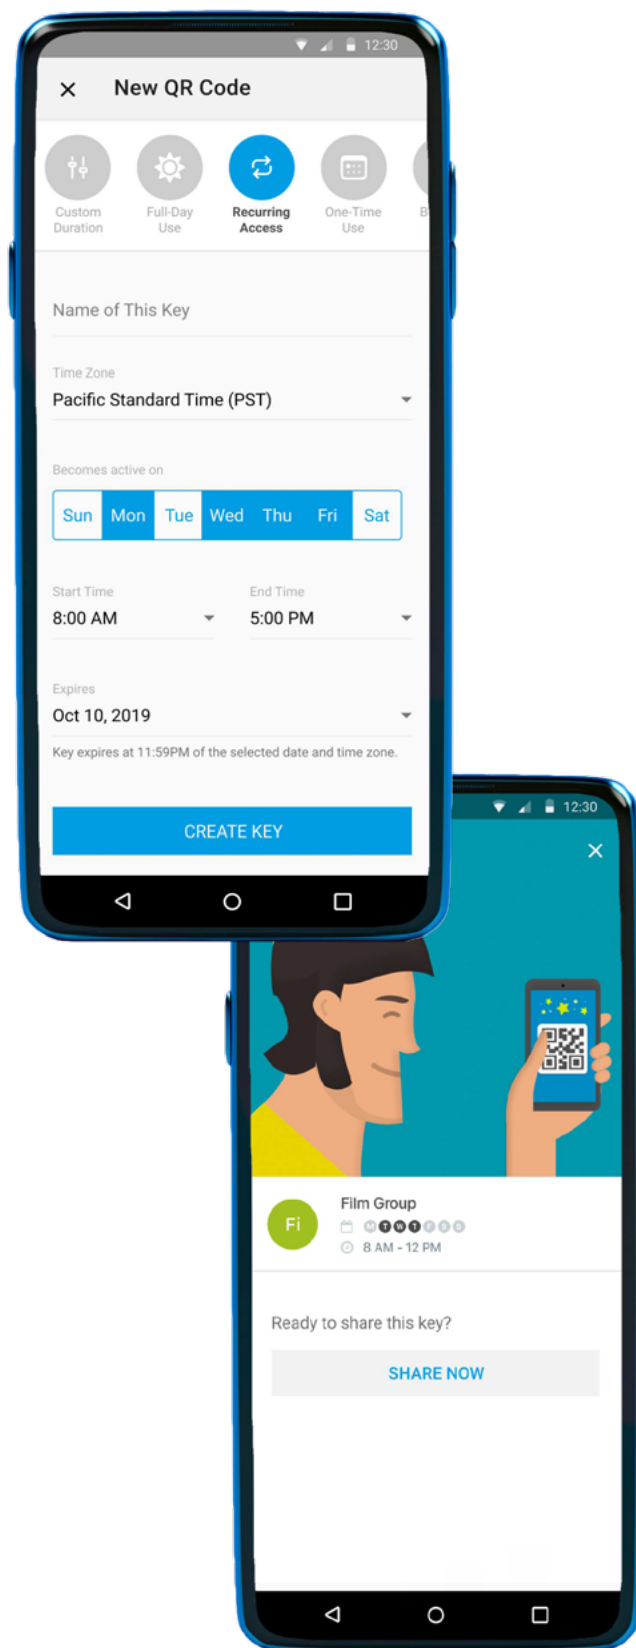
12:30

New QR Code

Custom Duration

Full-Day Use

Recurring Access

One-Time Use

B

Name of This Key

Time Zone
Pacific Standard Time (PST)

Becomes active on

| Sun | Mon | Tue | Wed | Thu | Fri | Sat |
|---|---|---|---|---|---|---|

Start Time
8:00 AM

End Time
5:00 PM

Expires
Oct 10, 2019

Key expires at 11:59PM of the selected date and time zone.

CREATE KEY

12:30

Fi

Film Group

M T W T F S S

8 AM - 12 PM

Ready to share this key?

SHARE NOW